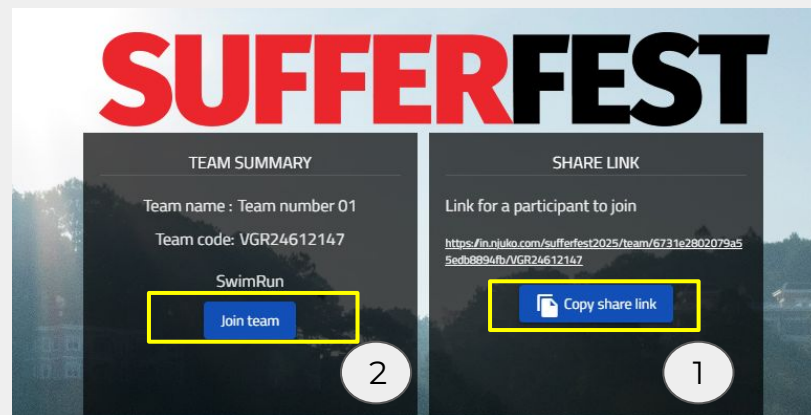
SUFFERFEST

TEAM SUMMARY

Team name : Team number 01

Team code: VGR24612147

SwimRun

Join team

2

SHARE LINK

Link for a participant to join

https://in.njuko.com/sufferfest2025/team/6731e2802079a55edb8894fb/VGR24612147

Copy share link

1